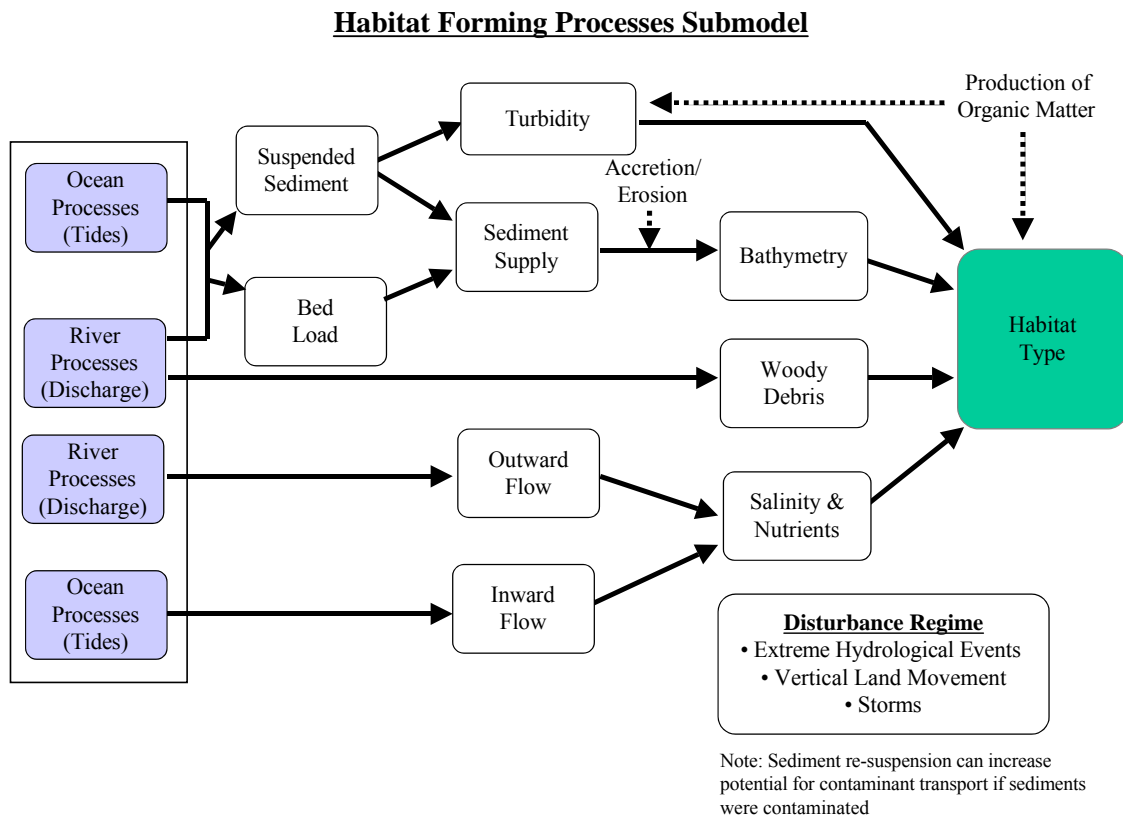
Habitat Forming Processes Submodel

Production of Organic Matter

Ocean Processes (Tides)

River Processes (Discharge)

River Processes (Discharge)

Ocean Processes (Tides)

Suspended Sediment

Bed Load

Turbidity

Accretion/ Erosion

Sediment Supply

Bathymetry

Woody Debris

Outward Flow

Inward Flow

Salinity & Nutrients

Habitat Type

Disturbance Regime
• Extreme Hydrological Events
• Vertical Land Movement
• Storms

Note: Sediment re-suspension can increase potential for contaminant transport if sediments were contaminated